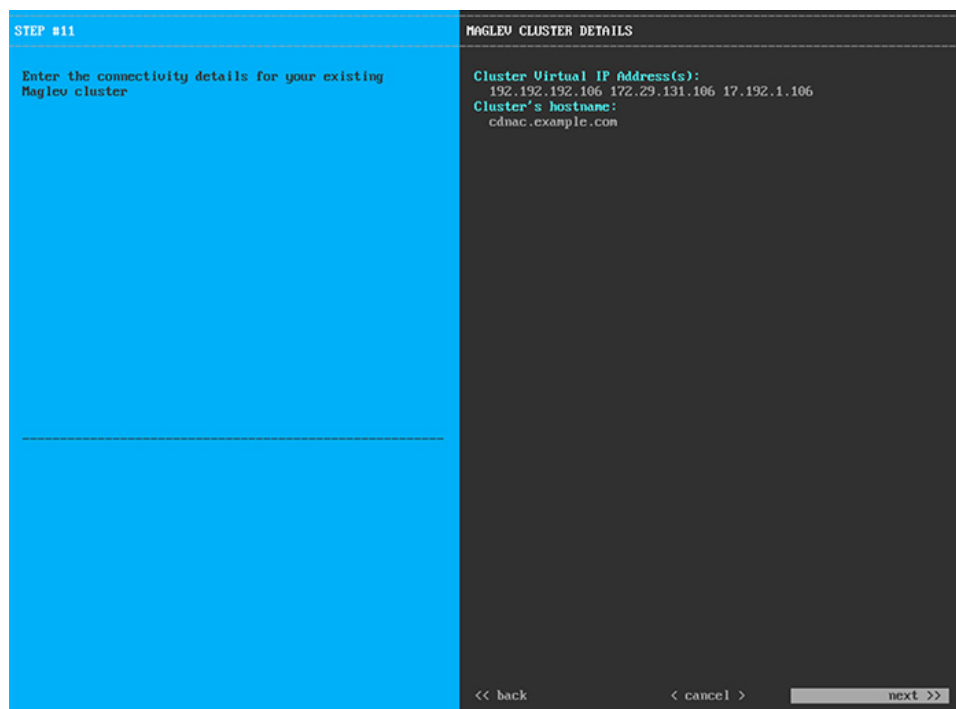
STEP #11

Enter the connectivity details for your existing Maglev cluster

MAGLEV CLUSTER DETAILS

Cluster Virtual IP Address(s):
192.192.192.106 172.29.131.106 17.192.1.106
Cluster's hostname:
cdnac.example.com

<< back

< cancel >

next >>